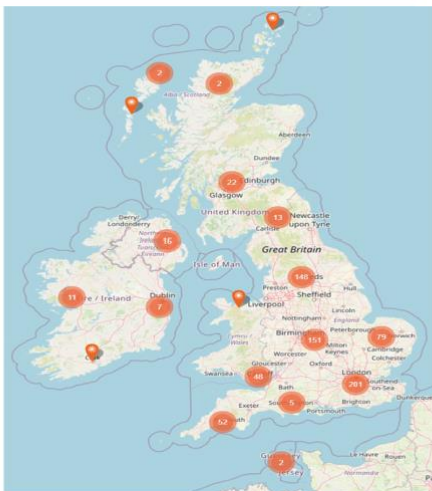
2
2
Alba / Scotland
Aberdeen
Dundee
22
Edinburgh
Glasgow
United Kingdom
13
Newcastle upon Tyne
Carlisle
Great Britain
Derry Londonderry
16
Isle of Man
140
Leeds
Preston
Hull
Sheffield
11
Éire / Ireland
Dublin
7
Liverpool
Nottingham
Lincoln
England
Birmingham
Peterborough
151
79
Norwich
Milton Keynes
Cambridge
Worcester
Colchester
Gloucester
Oxford
Swansea
Bristol
London
48
281
Southend-on-Sea
Bath
Brighton
Exeter
Southampton
5
Portsmouth
Dunkerque
52
Plymouth
Guernsey
2
Jersey
Le Havre
Rouen
Normandie